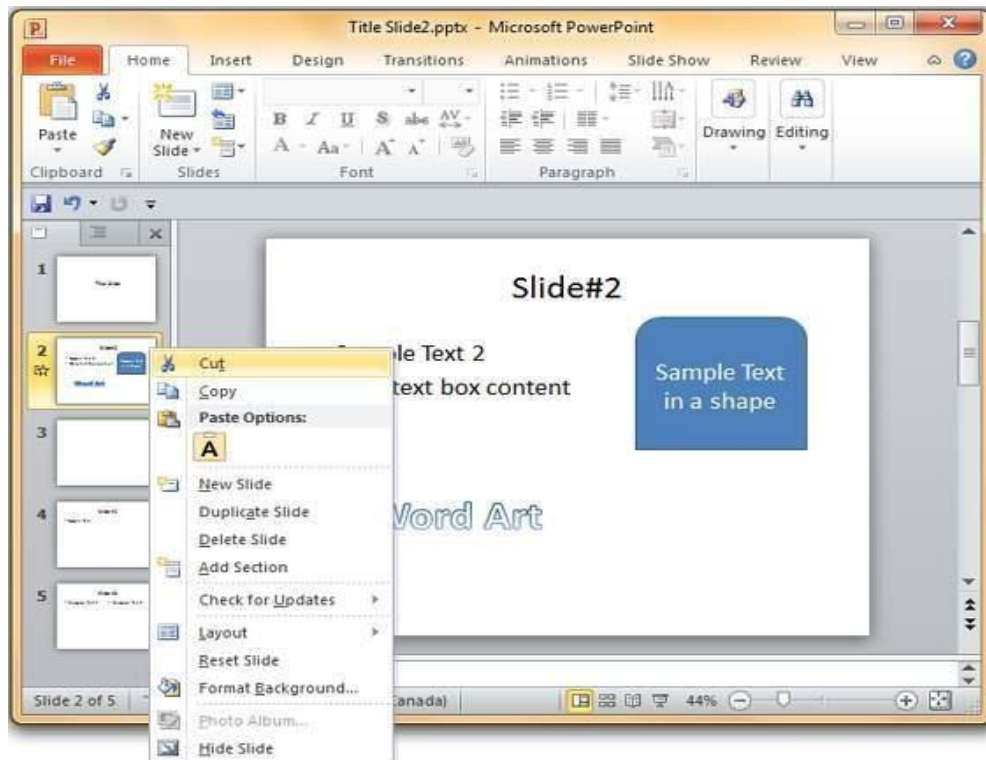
Title Slide2.pptx - Microsoft PowerPoint

File Home Insert Design Transitions Animations Slide Show Review View

Paste
Clipboard
New Slide
Slides
B I U S abc AV
A Aa A A
Font
Paragraph
Drawing Editing

1
2
3
4
5

Slide#2

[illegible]le Text 2
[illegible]text box content

Sample Text in a shape

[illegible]Vord Art

Cut
Copy
Paste Options:
A
New Slide
Duplicate Slide
Delete Slide
Add Section
Check for Updates
Layout
Reset Slide
Format Background...
Photo Album...
Hide Slide

Slide 2 of 5
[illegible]anada)
44%